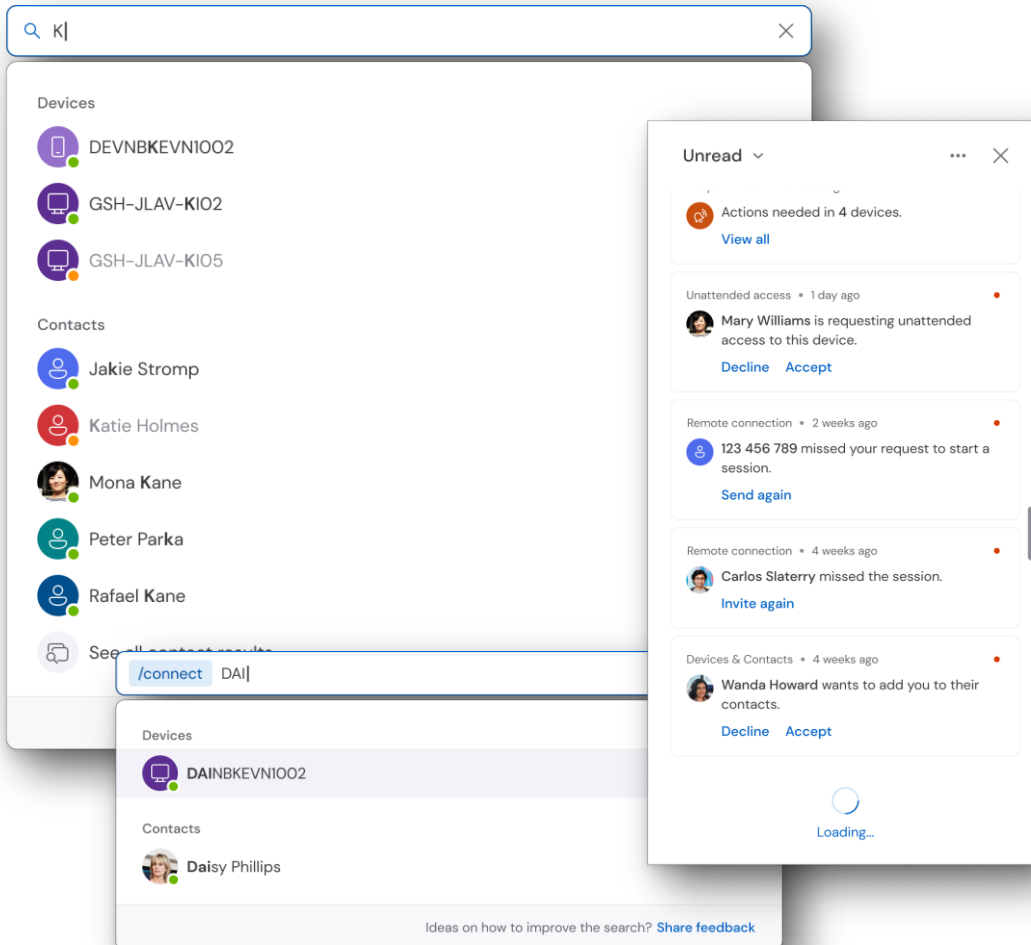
K

Devices

DEVNBKEVN1002

GSH-JLAV-KI02

GSH-JLAV-KI05

Contacts

Jakie Stromp

Katie Holmes

Mona Kane

Peter Parka

Rafael Kane

See all contact results

/connect DAI

Devices

DAINBKEVN1002

Contacts

Daisy Phillips

Ideas on how to improve the search? Share feedback

Unread

Actions needed in 4 devices.

View all

Unattended access • 1 day ago

Mary Williams is requesting unattended access to this device.

Decline Accept

Remote connection • 2 weeks ago

123 456 789 missed your request to start a session.

Send again

Remote connection • 4 weeks ago

Carlos Slaterry missed the session.

Invite again

Devices & Contacts • 4 weeks ago

Wanda Howard wants to add you to their contacts.

Decline Accept

Loading...